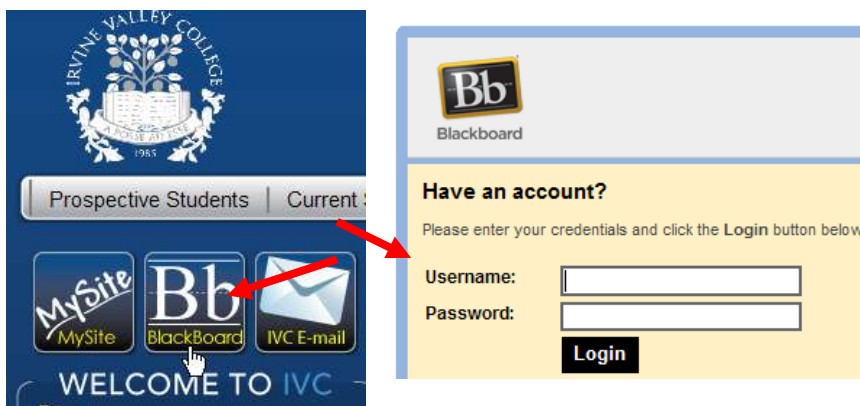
IRVINE VALLEY COLLEGE

A POSSE AD ESSE

1985

Prospective Students | Current

MySite

MySite

Bb

BlackBoard

IVC E-mail

WELCOME TO IVC

Bb

Blackboard

Have an account?

Please enter your credentials and click the **Login** button below

Username:

Password:

Login